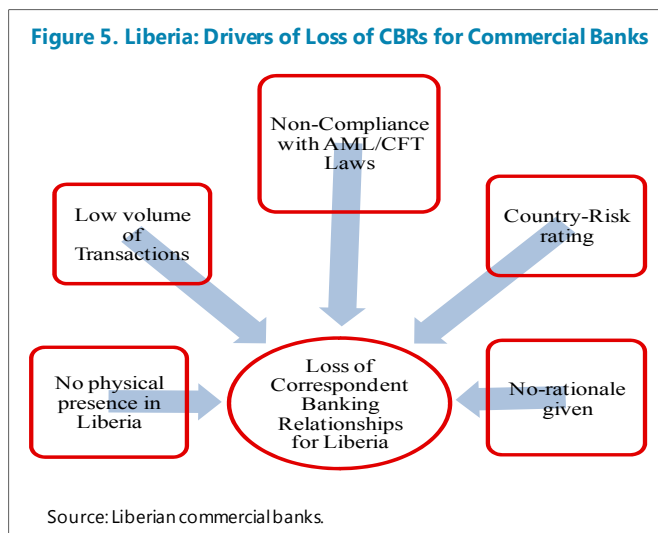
Figure 5. Liberia: Drivers of Loss of CBRs for Commercial Banks

Non-Compliance with AML/CFT Laws

Low volume of Transactions

Country-Risk rating

No physical presence in Liberia

Loss of Correspondent Banking Relationships for Liberia

No-rationale given

Source: Liberian commercial banks.